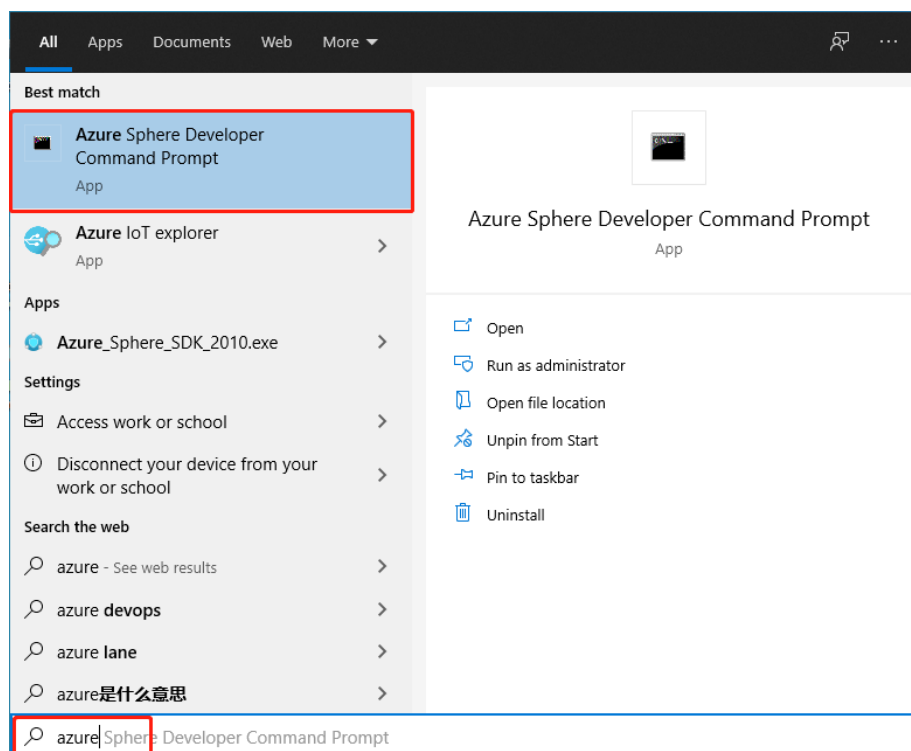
All Apps Documents Web More

Best match

Azure Sphere Developer Command Prompt
App

Azure IoT explorer
App

Apps

Azure_Sphere_SDK_2010.exe

Settings

Access work or school

Disconnect your device from your work or school

Search the web

azure - See web results

azure devops

azure lane

azure是什么意思

Azure Sphere Developer Command Prompt
App

Open

Run as administrator

Open file location

Unpin from Start

Pin to taskbar

Uninstall

azure Sphere Developer Command Prompt